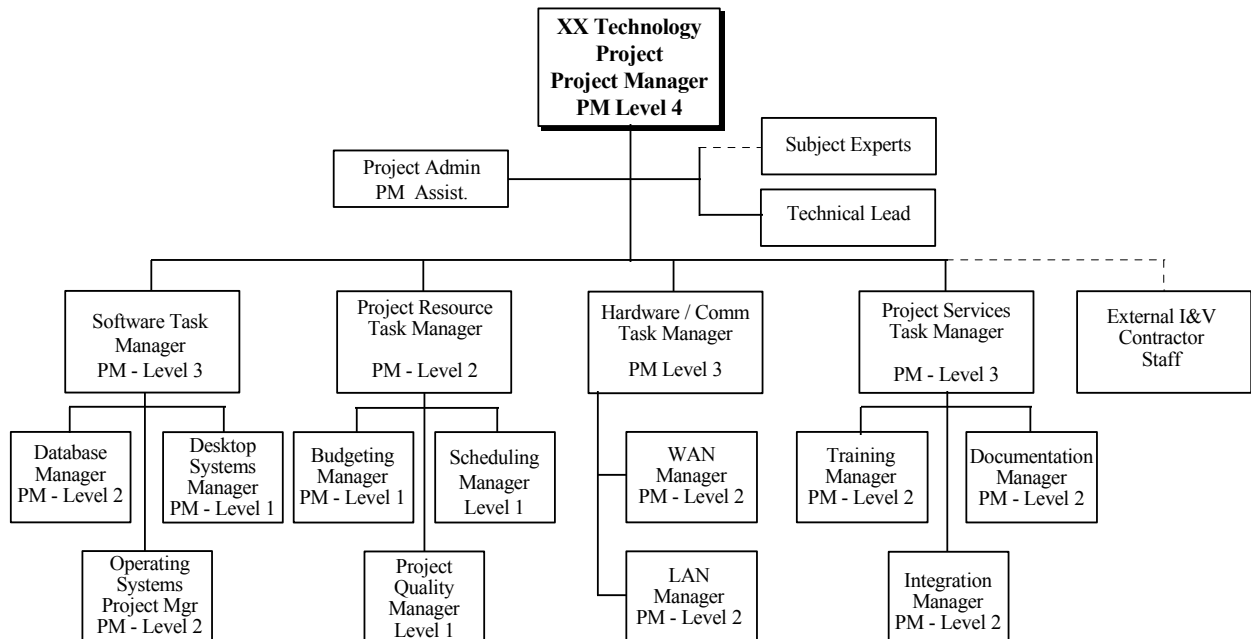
XX Technology Project
Project Manager
PM Level 4

Project Admin
PM Assist.

Subject Experts

Technical Lead

Software Task Manager
PM - Level 3

Project Resource Task Manager
PM - Level 2

Hardware / Comm Task Manager
PM Level 3

Project Services Task Manager
PM - Level 3

External I&V Contractor Staff

Database Manager
PM - Level 2

Desktop Systems Manager
PM - Level 1

Operating Systems Project Mgr
PM - Level 2

Budgeting Manager
PM - Level 1

Scheduling Manager
Level 1

Project Quality Manager
Level 1

WAN Manager
PM - Level 2

LAN Manager
PM - Level 2

Training Manager
PM - Level 2

Documentation Manager
PM - Level 2

Integration Manager
PM - Level 2